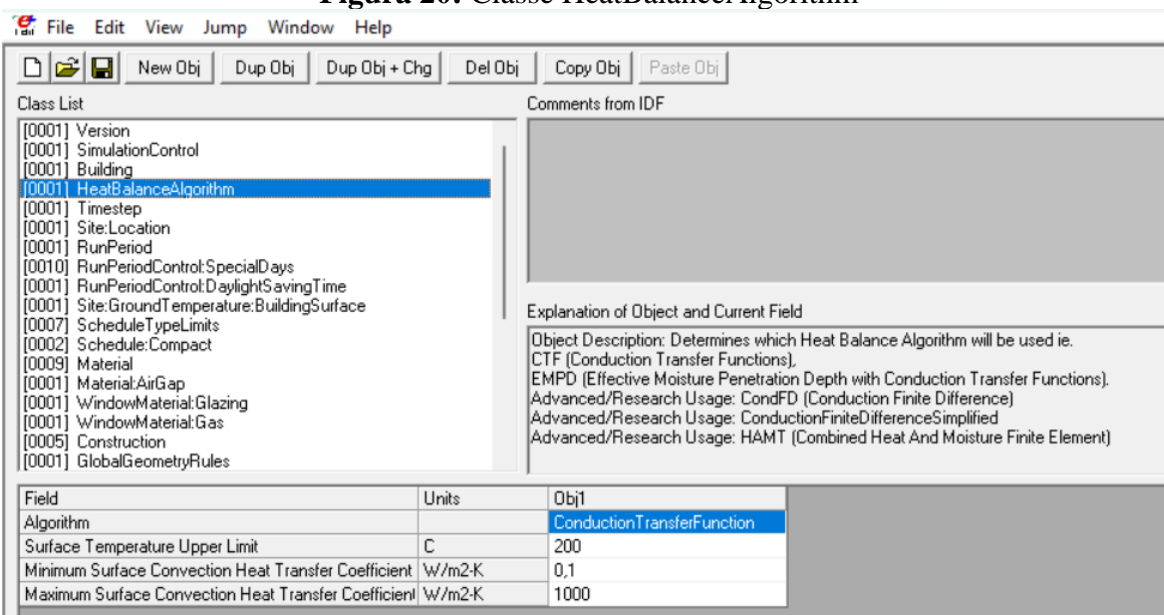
File Edit View Jump Window Help

New Obj | Dup Obj | Dup Obj + Chg | Del Obj | Copy Obj | Paste Obj

Class List

[0001] Version
[0001] SimulationControl
[0001] Building
[0001] HeatBalanceAlgorithm
[0001] Timestep
[0001] Site:Location
[0001] RunPeriod
[0010] RunPeriodControl:SpecialDays
[0001] RunPeriodControl:DaylightSavingTime
[0001] Site:GroundTemperature:BuildingSurface
[0007] ScheduleTypeLimits
[0002] Schedule:Compact
[0009] Material
[0001] Material:AirGap
[0001] WindowMaterial:Glazing
[0001] WindowMaterial:Gas
[0005] Construction
[0001] GlobalGeometryRules

Comments from IDF

Explanation of Object and Current Field

Object Description: Determines which Heat Balance Algorithm will be used ie.
CTF (Conduction Transfer Functions),
EMPD (Effective Moisture Penetration Depth with Conduction Transfer Functions).
Advanced/Research Usage: CondFD (Conduction Finite Difference)
Advanced/Research Usage: ConductionFiniteDifferenceSimplified
Advanced/Research Usage: HAMT (Combined Heat And Moisture Finite Element)

| Field | Units | Obj1 |
|---|---|---|
| Algorithm | | ConductionTransferFunction |
| Surface Temperature Upper Limit | C | 200 |
| Minimum Surface Convection Heat Transfer Coefficient | W/m2-K | 0,1 |
| Maximum Surface Convection Heat Transfer Coefficient | W/m2-K | 1000 |